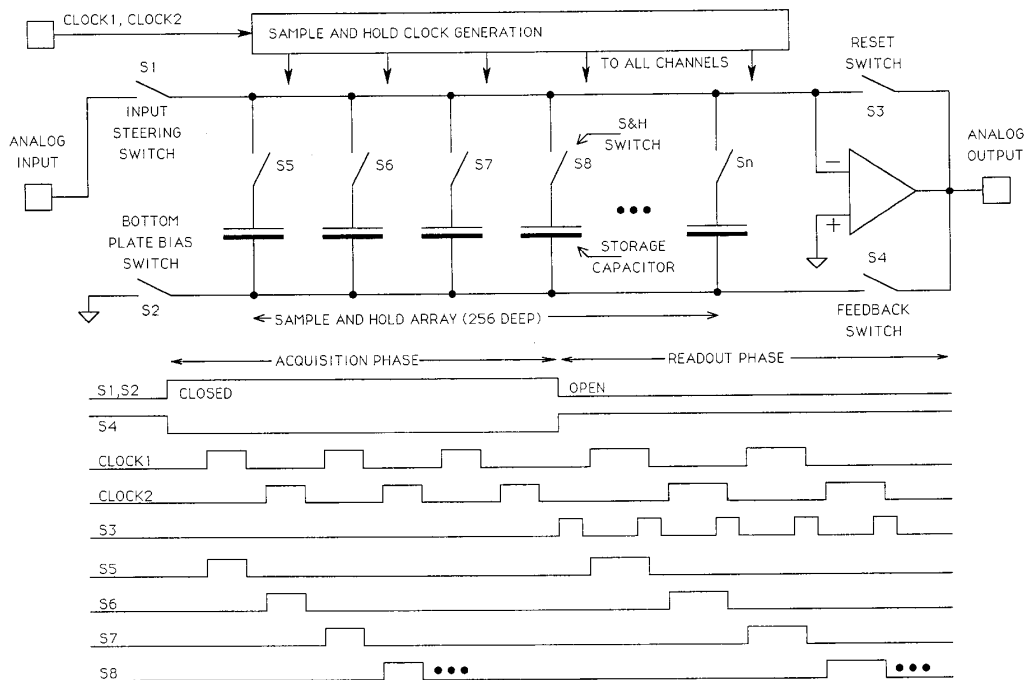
CLOCK1, CLOCK2

SAMPLE AND HOLD CLOCK GENERATION

TO ALL CHANNELS

RESET SWITCH

S1

INPUT STEERING SWITCH

ANALOG INPUT

S5

S6

S7

S8

S&H SWITCH

Sn

S3

ANALOG OUTPUT

−

+

BOTTOM PLATE BIAS SWITCH

STORAGE CAPACITOR

•••

S2

S4

FEEDBACK SWITCH

SAMPLE AND HOLD ARRAY (256 DEEP)

ACQUISITION PHASE

READOUT PHASE

S1,S2

CLOSED

OPEN

S4

CLOCK1

CLOCK2

S3

S5

S6

S7

S8

•••

•••